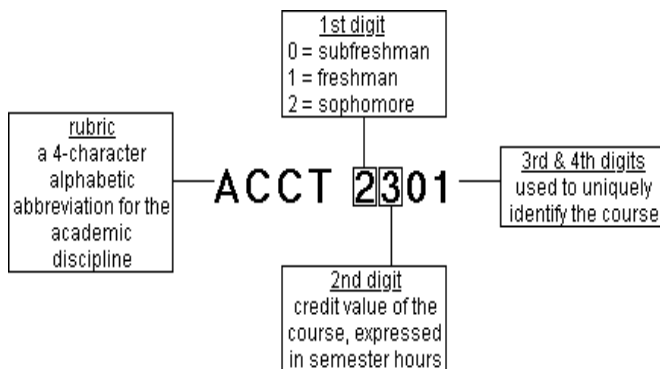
1st digit
0 = subfreshman
1 = freshman
2 = sophomore

rubric
a 4-character alphabetic abbreviation for the academic discipline

ACCT 2301

3rd & 4th digits
used to uniquely identify the course

2nd digit
credit value of the course, expressed in semester hours